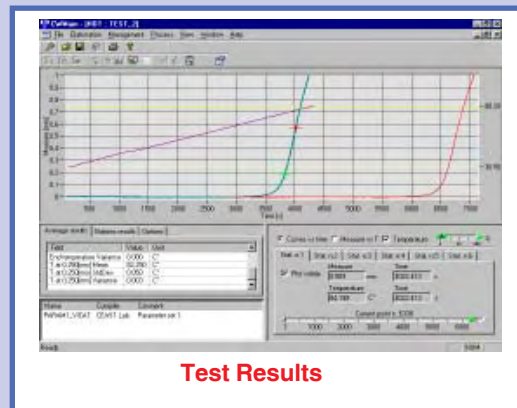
CeWan - [HDT : TEST_2]

File Elaboration Management Choices View Window Help

500 1000 1500 2000 2500 3000 3500 4000 4500 5000 5500 6000 6500 7000 7500

Time [s]

Average results | Statistic results | Options

| Test | Value | Unit |
|---|---|---|
| End temperature Variance | 0.000 | °C |
| T at 0.250 [mm] Mean | 82.290 | °C |
| T at 0.250 [mm] StdDev | 0.000 | °C |
| T at 0.250 [mm] Variance | 0.000 | °C |

| Name | Compile | Lockpoint |
|---|---|---|
| PAPA441_VIEAT | CEAST Lab | Parameter set 1 |

Curves vs time | Measure vs T | Temperature

Stat. n.1 | Stat. n.2 | Stat. n.3 | Stat. n.4 | Stat. n.5 | Stat. n.6

Plot visible

Measure
0.389 mm

Time
8322.613 s

Temperature
84.189 °C

Time
8322.613 s

Current point n. 5336

1000 2000 3000 4000 5000 6000

Ready

Test Results